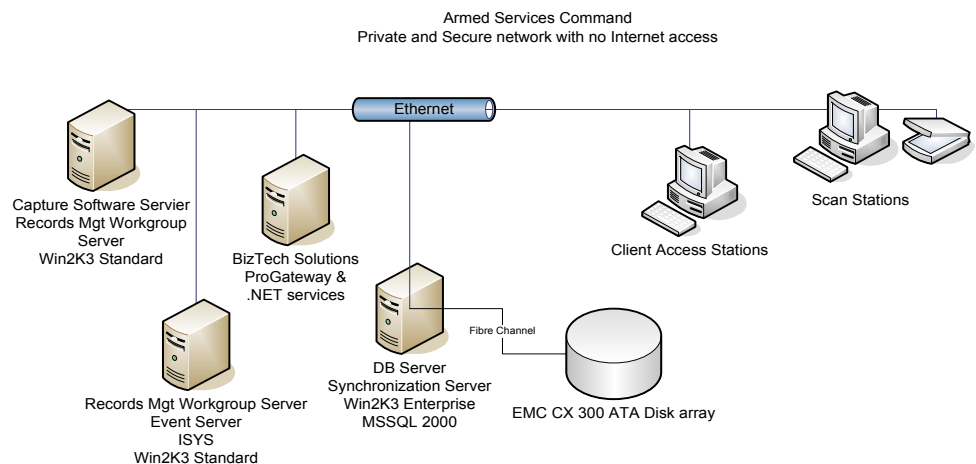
Armed Services Command
Private and Secure network with no Internet access

Ethernet

Capture Software Servier
Records Mgt Workgroup Server
Win2K3 Standard

BizTech Solutions
ProGateway &
.NET services

Client Access Stations

Scan Stations

Records Mgt Workgroup Server
Event Server
ISYS
Win2K3 Standard

DB Server
Synchronization Server
Win2K3 Enterprise
MSSQL 2000

Fibre Channel

EMC CX 300 ATA Disk array